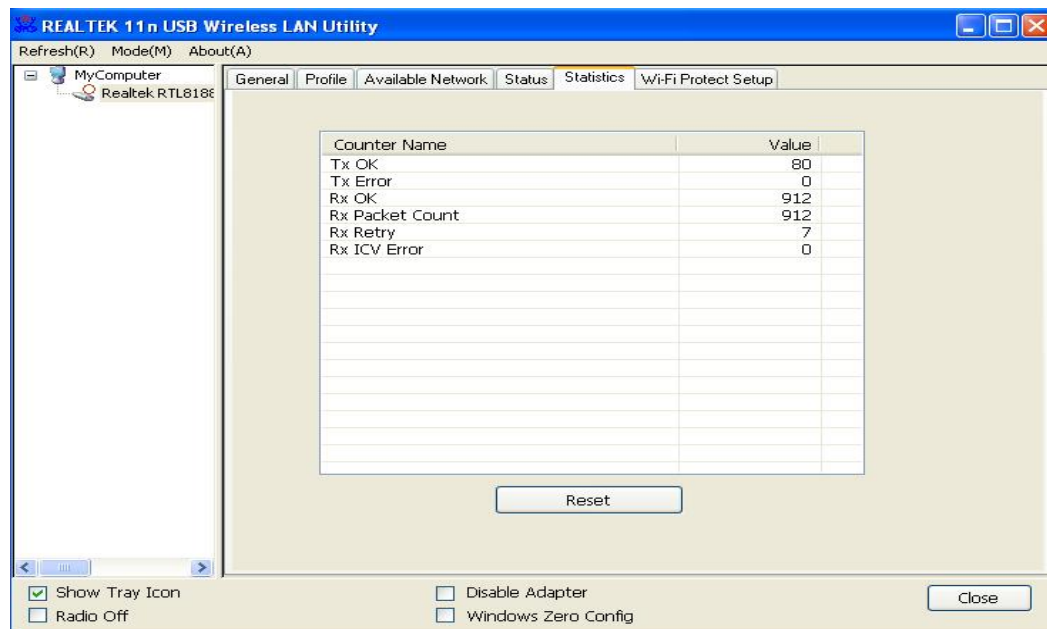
REALTEK 11n USB Wireless LAN Utility

Refresh(R) Mode(M) About(A)

MyComputer
Realtek RTL8188

General | Profile | Available Network | Status | Statistics | Wi-Fi Protect Setup

| Counter Name | Value |
|---|---|
| Tx OK | 80 |
| Tx Error | 0 |
| Rx OK | 912 |
| Rx Packet Count | 912 |
| Rx Retry | 7 |
| Rx ICV Error | 0 |

Reset

Show Tray Icon
Radio Off
Disable Adapter
Windows Zero Config
Close